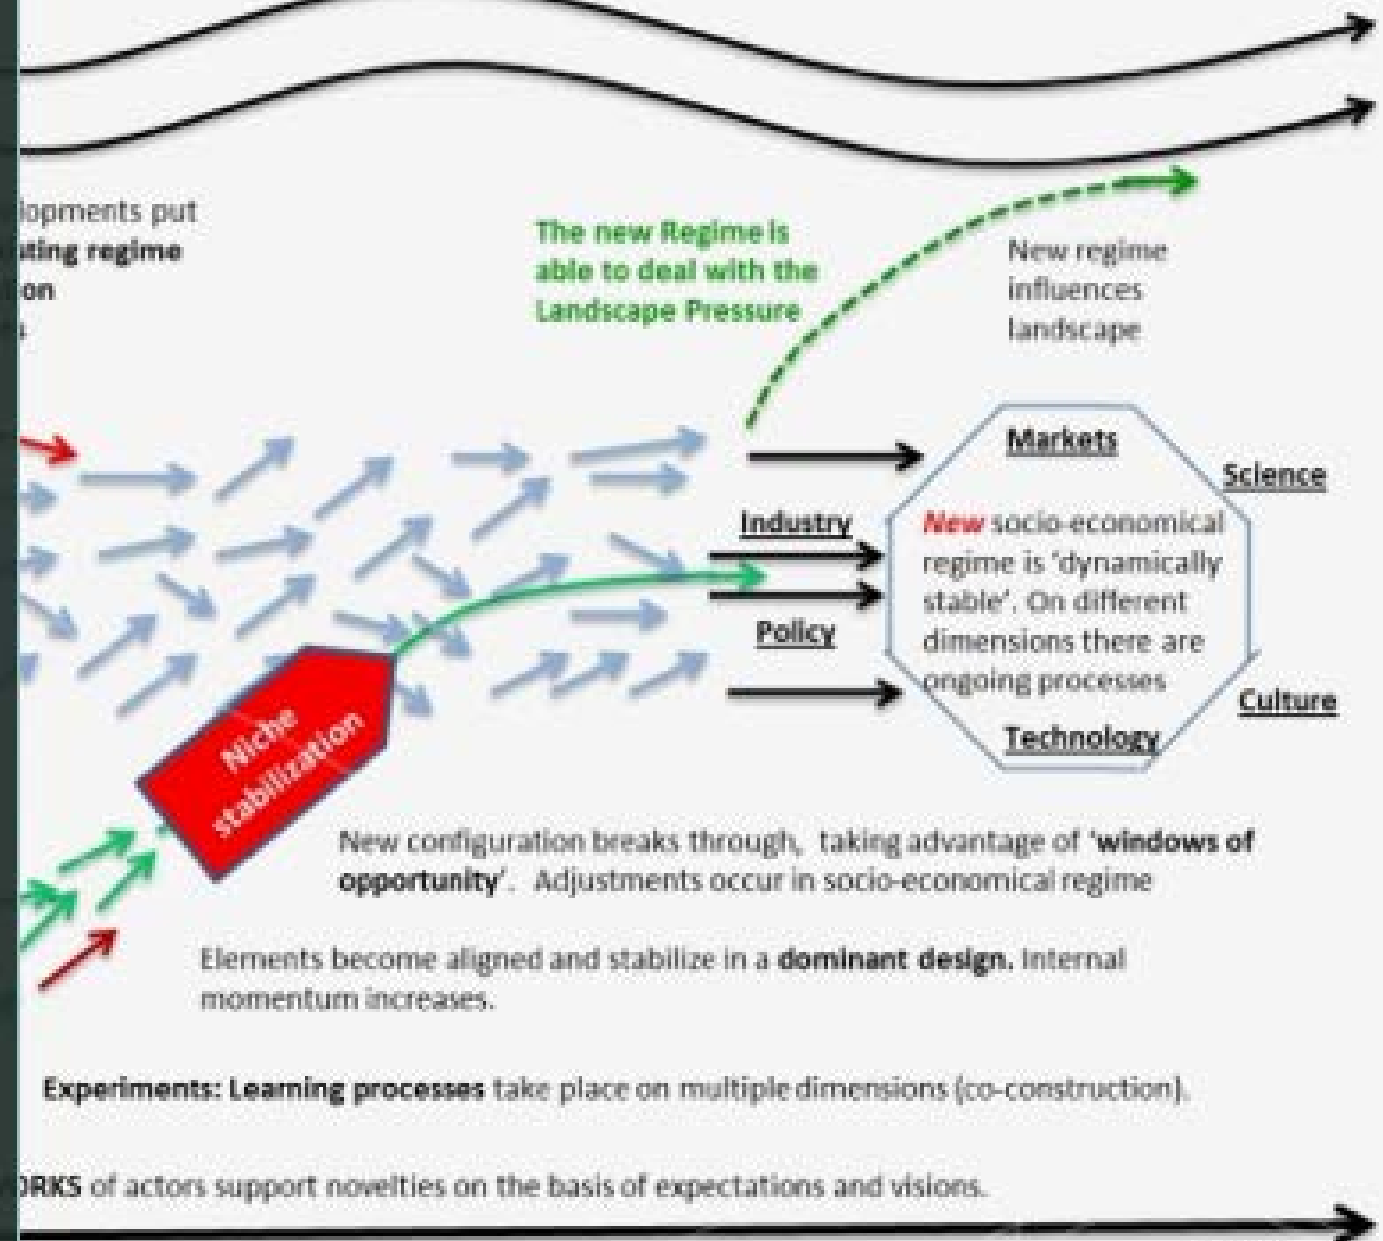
lopments put
ting regime
on
s

The new Regime is able to deal with the Landscape Pressure

New regime influences landscape

Markets

Science

Industry

New socio-economical regime is 'dynamically stable'. On different dimensions there are ongoing processes

Policy

Culture

Technology

Niche stabilization

New configuration breaks through, taking advantage of 'windows of opportunity'. Adjustments occur in socio-economical regime

Elements become aligned and stabilize in a dominant design. Internal momentum increases.

Experiments: Learning processes take place on multiple dimensions (co-construction).

RKS of actors support novelties on the basis of expectations and visions.